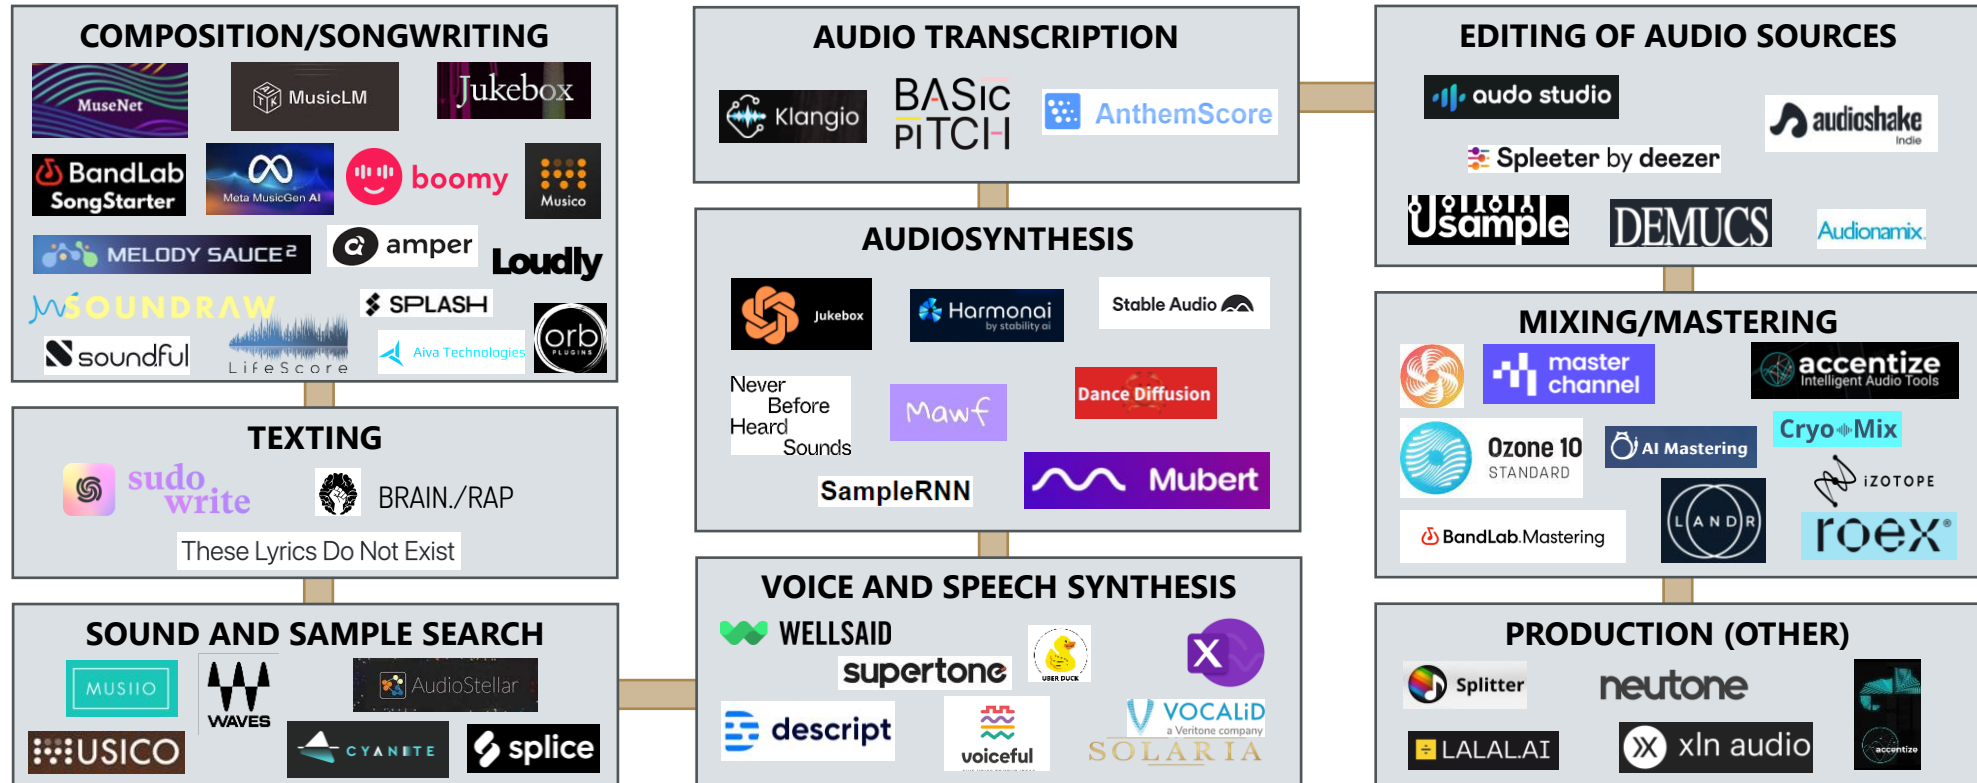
COMPOSITION/SONGWRITING

MuseNet

MusicLM

Jukebox

BandLab SongStarter

Meta MusicGen AI

boomy

Musico

MELODY SAUCE²

amper

Loudly

SOUNDRAW

SPLASH

orb PLUGINS

soundful

LifeScore

Aiva Technologies

TEXTING

sudo write

BRAIN./RAP

These Lyrics Do Not Exist

SOUND AND SAMPLE SEARCH

MUSIIO

WAVES

AudioStellar

USICO

CYANITE

splice

AUDIO TRANSCRIPTION

Klangio

BASIC PITCH

AnthemScore

AUDIOSYNTHESIS

Jukebox

Harmonai by stability ai

Stable Audio

Never Before Heard Sounds

Mawf

Dance Diffusion

SampleRNN

Mubert

VOICE AND SPEECH SYNTHESIS

WELLSAID

supertone

UBER DUCK

descript

voiceful

VOCALiD a Veritone company

SOLARIA

EDITING OF AUDIO SOURCES

audo studio

audioshake Indie

Spleeter by deezer

Usample

DEMUCS

Audionamix

MIXING/MASTERING

master channel

accentize Intelligent Audio Tools

Ozone 10 STANDARD

AI Mastering

Cryo Mix

iZOTOPE

L A N D R

BandLab.Mastering

roex

PRODUCTION (OTHER)

Splitter

neutone

LALAL.AI

xln audio

accentize